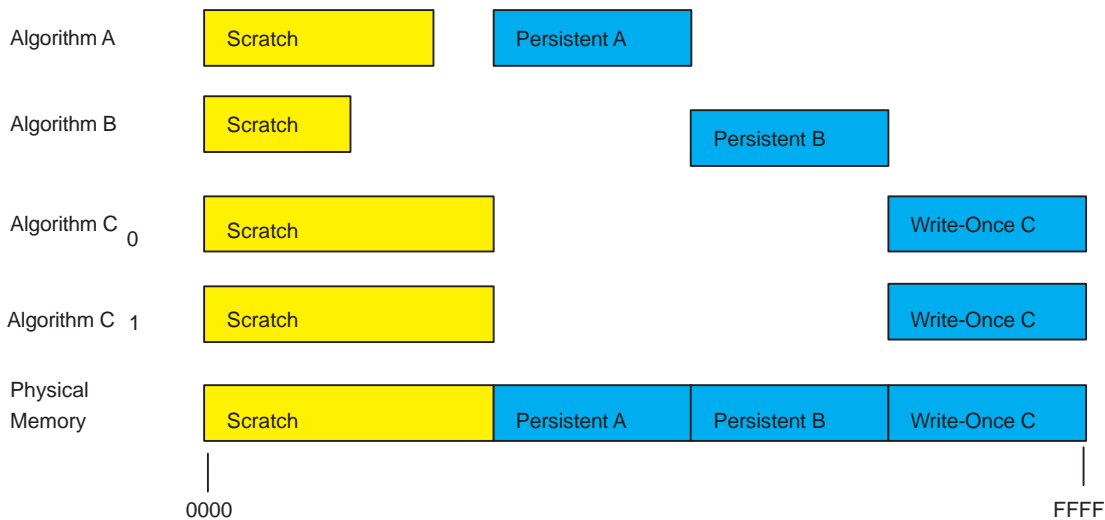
Algorithm A
Scratch
Persistent A

Algorithm B
Scratch
Persistent B

Algorithm C $_0$
Scratch
Write-Once C

Algorithm C $_1$
Scratch
Write-Once C

Physical Memory
Scratch
Persistent A
Persistent B
Write-Once C

0000
FFFF